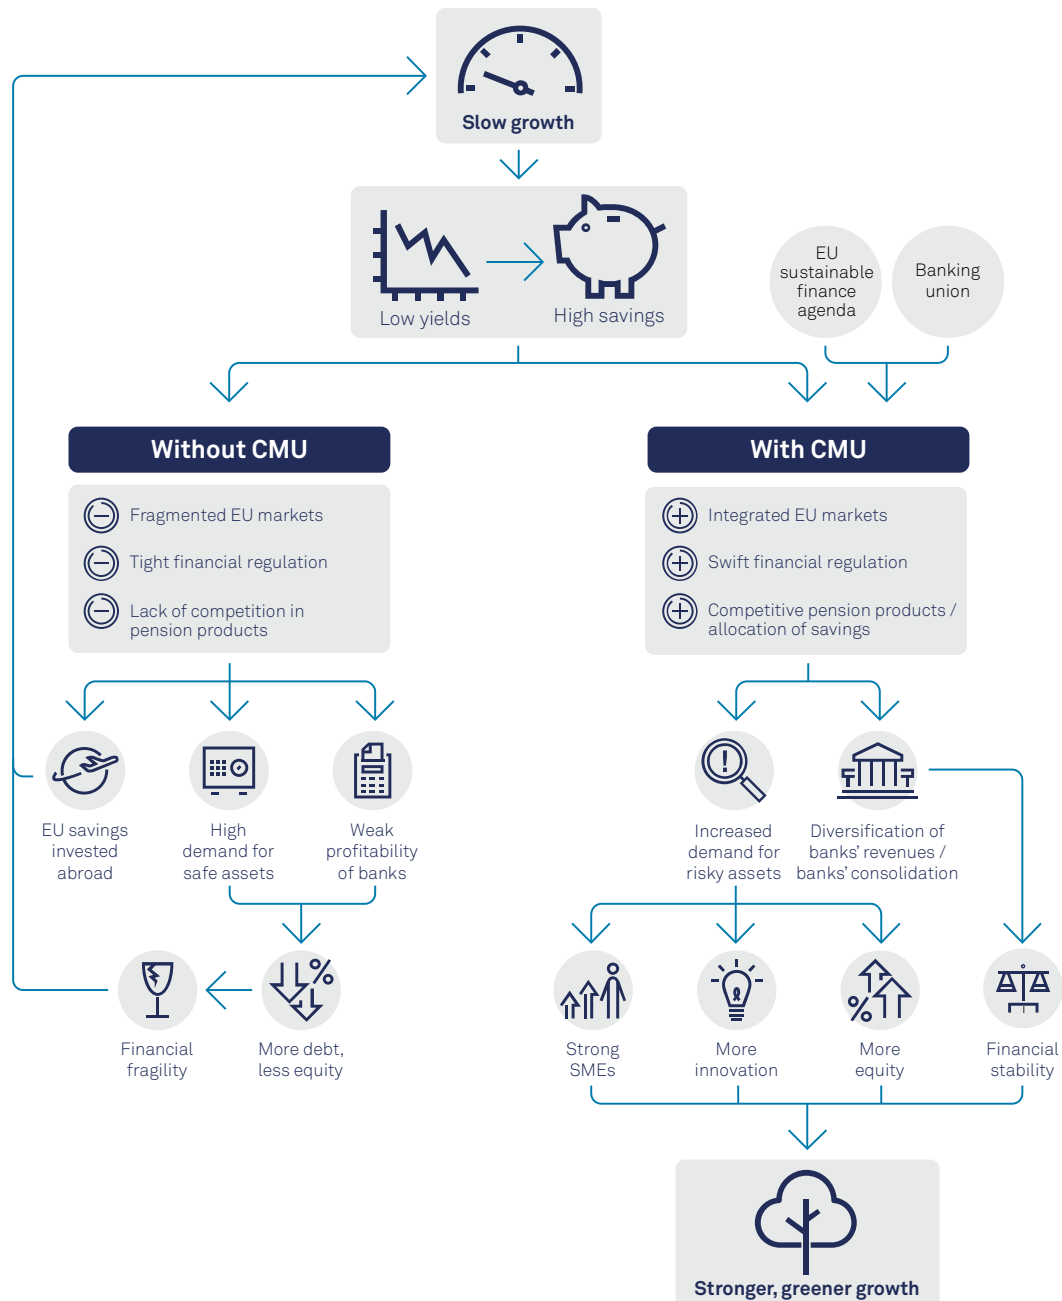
Slow growth

Low yields

High savings

EU sustainable finance agenda

Banking union

Without CMU

Fragmented EU markets

Tight financial regulation

Lack of competition in pension products

With CMU

Integrated EU markets

Swift financial regulation

Competitive pension products / allocation of savings

EU savings invested abroad

High demand for safe assets

Weak profitability of banks

Increased demand for risky assets

Diversification of banks' revenues / banks' consolidation

Financial fragility

More debt, less equity

Strong SMEs

More innovation

More equity

Financial stability

Stronger, greener growth